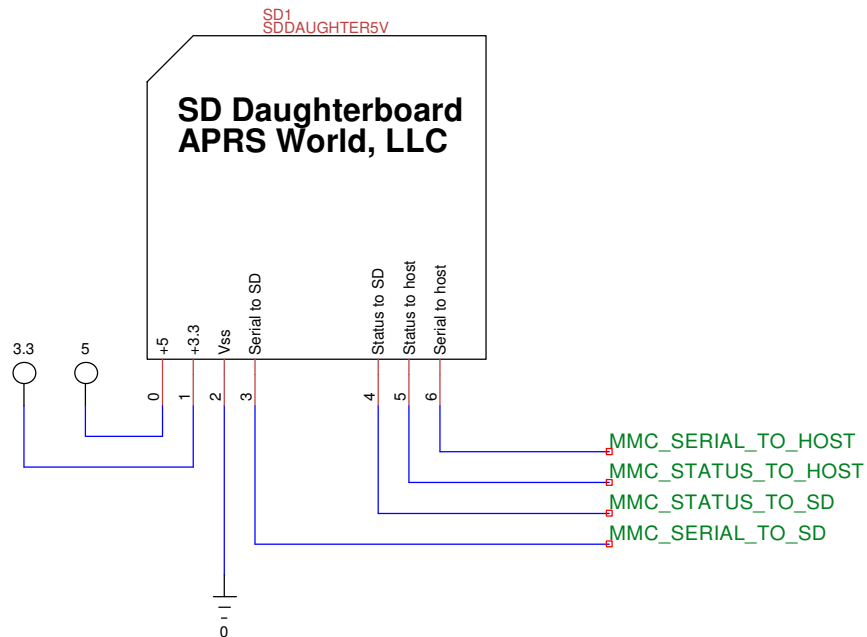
SD1
SDDAUGHTER5V

SD Daughterboard
APRS World, LLC

+5
+3.3
Vss
Serial to SD
Status to SD
Status to host
Serial to host

3.3
5

0
1
2
3
4
5
6

MMC_SERIAL_TO_HOST
MMC_STATUS_TO_HOST
MMC_STATUS_TO_SD
MMC_SERIAL_TO_SD

0